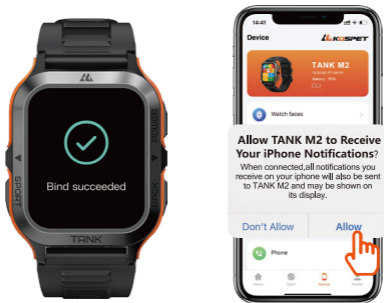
Bind succeeded

SPORT

TANK

14:41

Device

KOSPET

TANK M2

Watch faces

Allow TANK M2 to Receive Your iPhone Notifications?

When connected,all notifications you receive on your iphone will also be sent to TANK M2 and may be shown on its display.

Don't Allow

Allow

Phone